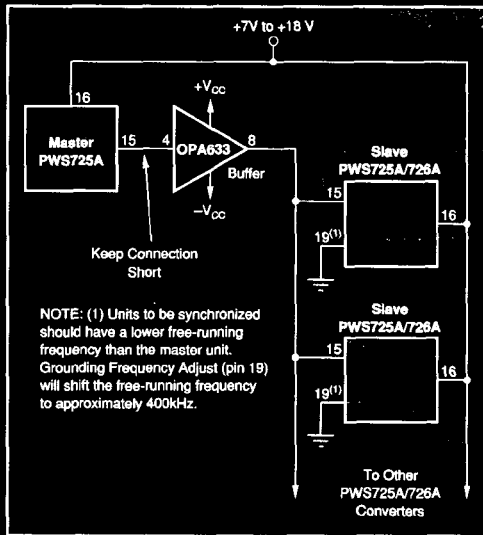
+7V to +18 V

16

Master PWS725A

15

4

OPA633

8

$+V_{CC}$

$-V_{CC}$

Buffer

Keep Connection Short

Slave PWS725A/726A

15

$19^{(1)}$

16

NOTE: (1) Units to be synchronized should have a lower free-running frequency than the master unit. Grounding Frequency Adjust (pin 19) will shift the free-running frequency to approximately 400kHz.

Slave PWS725A/726A

15

$19^{(1)}$

16

To Other PWS725A/726A Converters